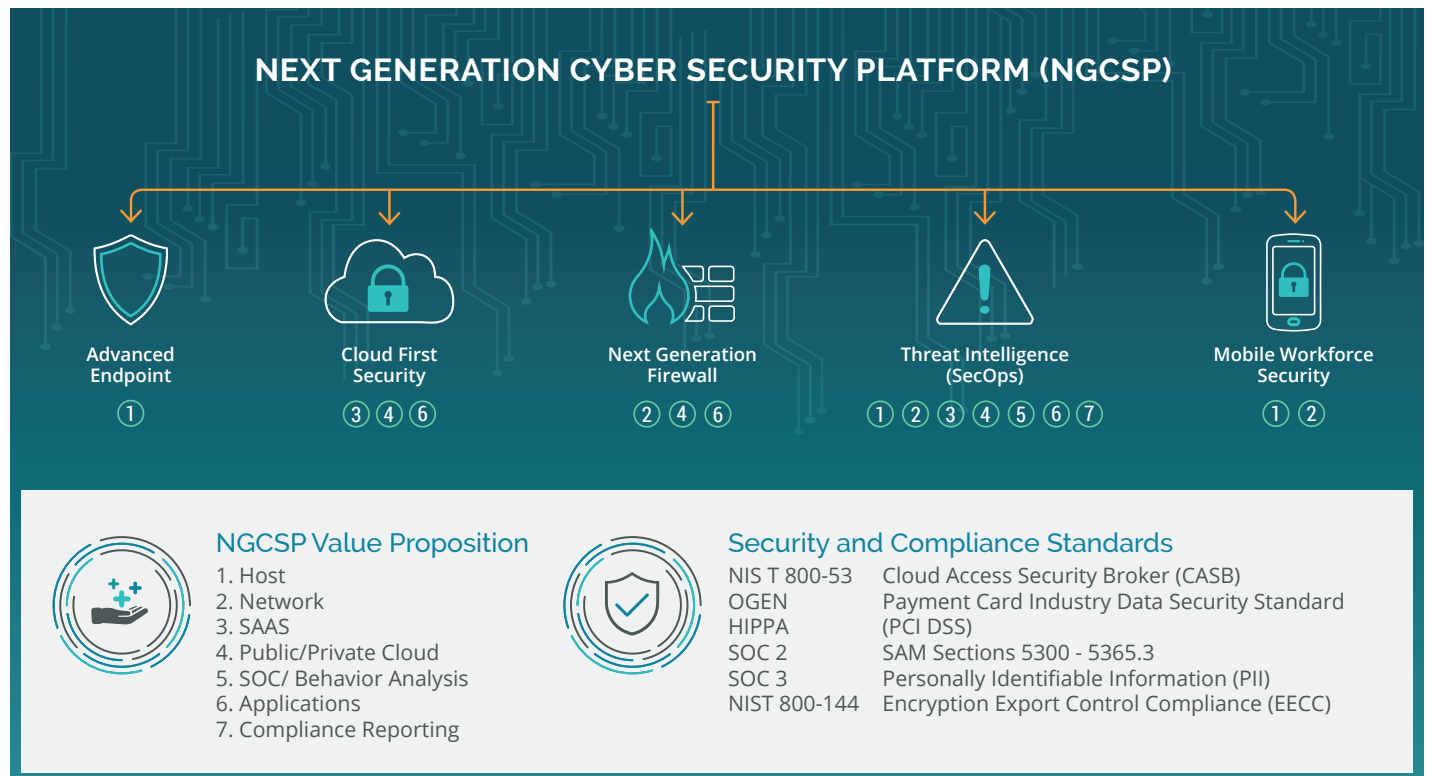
NEXT GENERATION CYBER SECURITY PLATFORM (NGCSP)

Advanced Endpoint
①

Cloud First Security
③ ④ ⑥

Next Generation Firewall
② ④ ⑥

Threat Intelligence (SecOps)
① ② ③ ④ ⑤ ⑥ ⑦

Mobile Workforce Security
① ②

NGCSP Value Proposition
1. Host
2. Network
3. SAAS
4. Public/Private Cloud
5. SOC/ Behavior Analysis
6. Applications
7. Compliance Reporting

Security and Compliance Standards

| | |
|---|---|
| NIS T 800-53 | Cloud Access Security Broker (CASB) |
| OGEN | Payment Card Industry Data Security Standard (PCI DSS) |
| HIPPA | |
| SOC 2 | SAM Sections 5300 - 5365.3 |
| SOC 3 | Personally Identifiable Information (PII) |
| NIST 800-144 | Encryption Export Control Compliance (EECC) |